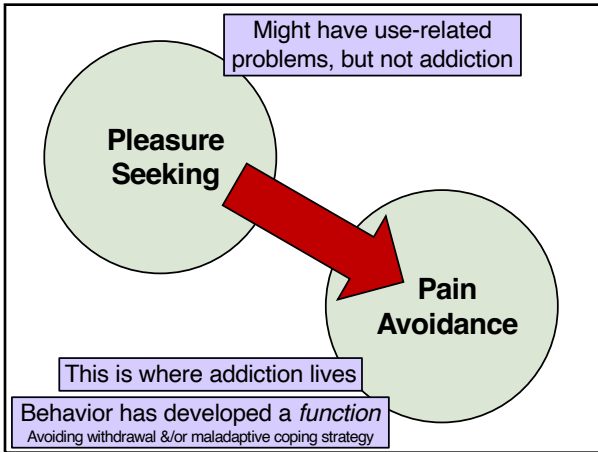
Might have use-related problems, but not addiction

Pleasure Seeking

Pain Avoidance

This is where addiction lives

Behavior has developed a *function*
Avoiding withdrawal &/or maladaptive coping strategy